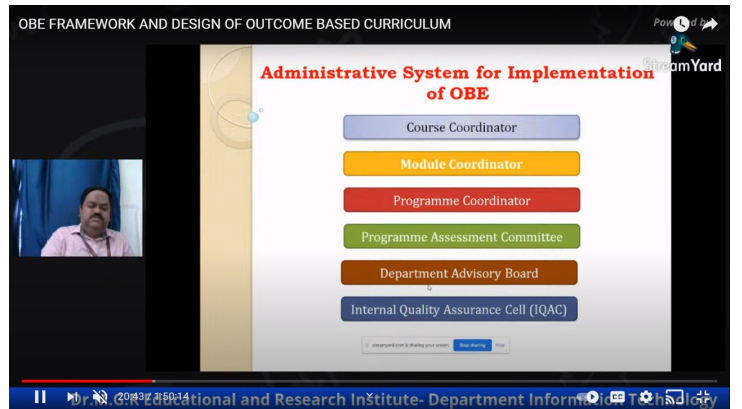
OBE FRAMEWORK AND DESIGN OF OUTCOME BASED CURRICULUM

Powered by StreamYard

Administrative System for Implementation of OBE

Course Coordinator

Module Coordinator

Programme Coordinator

Programme Assessment Committee

Department Advisory Board

Internal Quality Assurance Cell (IQAC)

streamyard.com is sharing your screen. Stop sharing Hide

20:43 / 1:50:14

Dr.M.G.R Educational and Research Institute- Department Information Technology